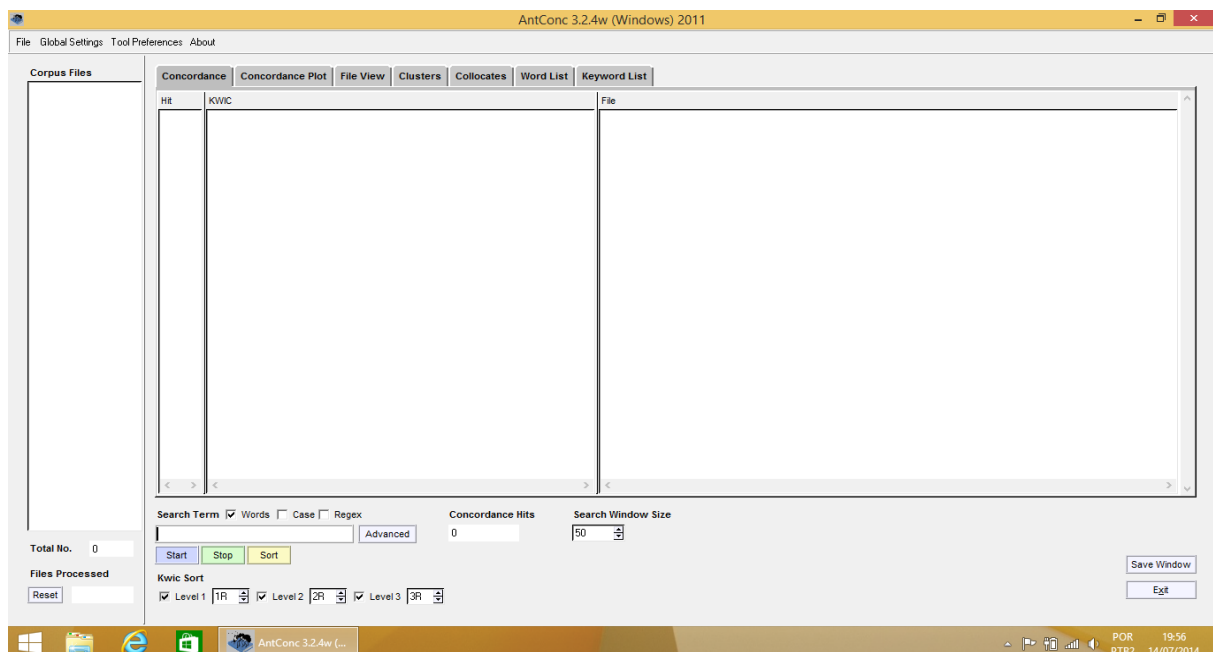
AntConc 3.2.4w (Windows) 2011

File Global Settings Tool Preferences About

Corpus Files

Concordance | Concordance Plot | File View | Clusters | Collocates | Word List | Keyword List

Hit | KWIC | File

Search Term ☑ Words ☐ Case ☐ Regex

Advanced

Concordance Hits
0

Search Window Size
50

Start Stop Sort

Kwic Sort
☑ Level 1 1R ☑ Level 2 2R ☑ Level 3 3R

Total No. 0

Files Processed

Reset

Save Window

Exit

AntConc 3.2.4w (...

POR
PTB2

19:56
14/07/2014